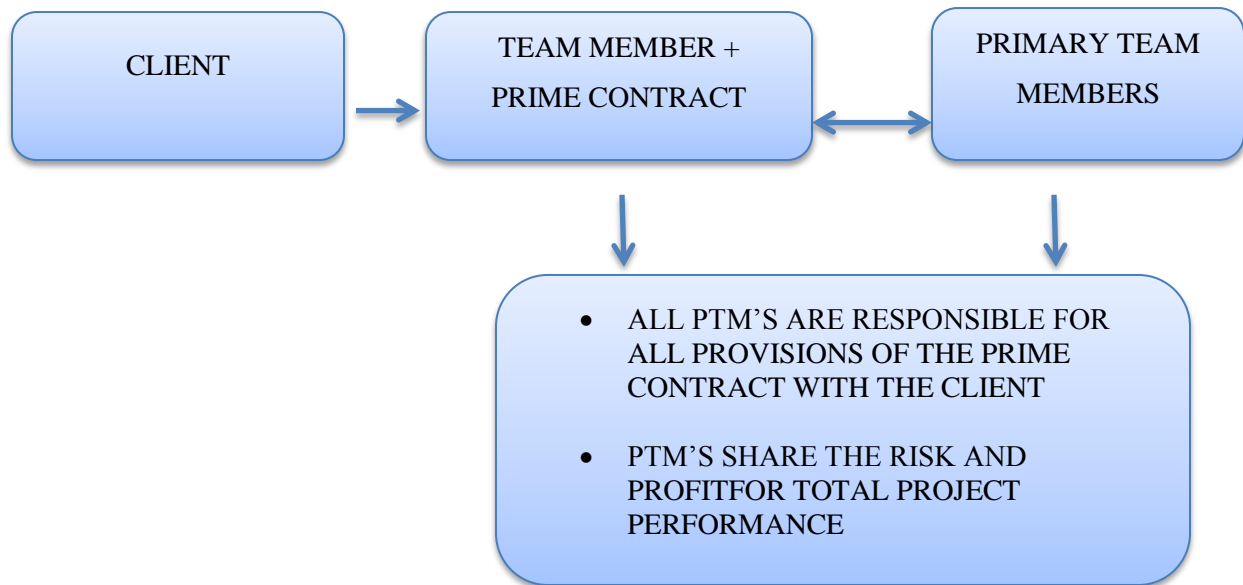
CLIENT

TEAM MEMBER + PRIME CONTRACT

PRIMARY TEAM MEMBERS

- ALL PTM’S ARE RESPONSIBLE FOR ALL PROVISIONS OF THE PRIME CONTRACT WITH THE CLIENT
- PTM’S SHARE THE RISK AND PROFITFOR TOTAL PROJECT PERFORMANCE